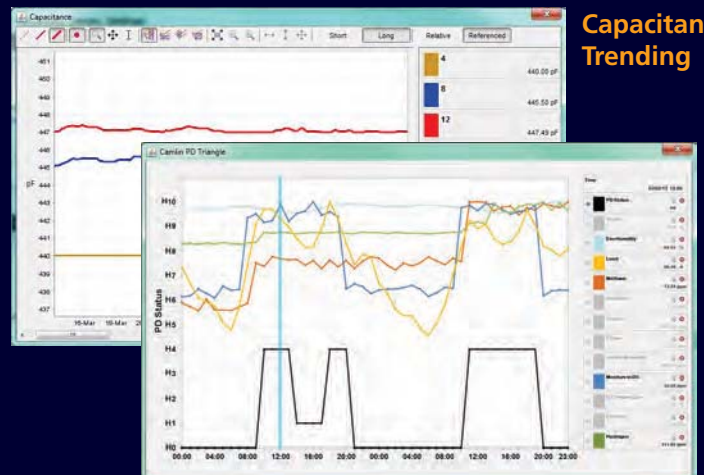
Capacitan
Trending

Capacitance

Short
Long
Relative
Referenced

451
450
449
448
447
446
445
pF 444
443
442
441
440
439
438
437

16-Mar
18-Mar
20-

4
440.00 pF
8
445.50 pF
12
447.49 pF

Camlin PD Triangle

H10
H9
H8
H7
H6
H5
H4
H3
H2
H1
H0

PD Status

00:00
04:00
08:00
12:00
16:00
20:00
00:00
04:00
08:00
12:00
16:00
20:00
23:00

Time
PD Status
Electrostatic
Load
Methane
Moisture in Oil
Hydrogen